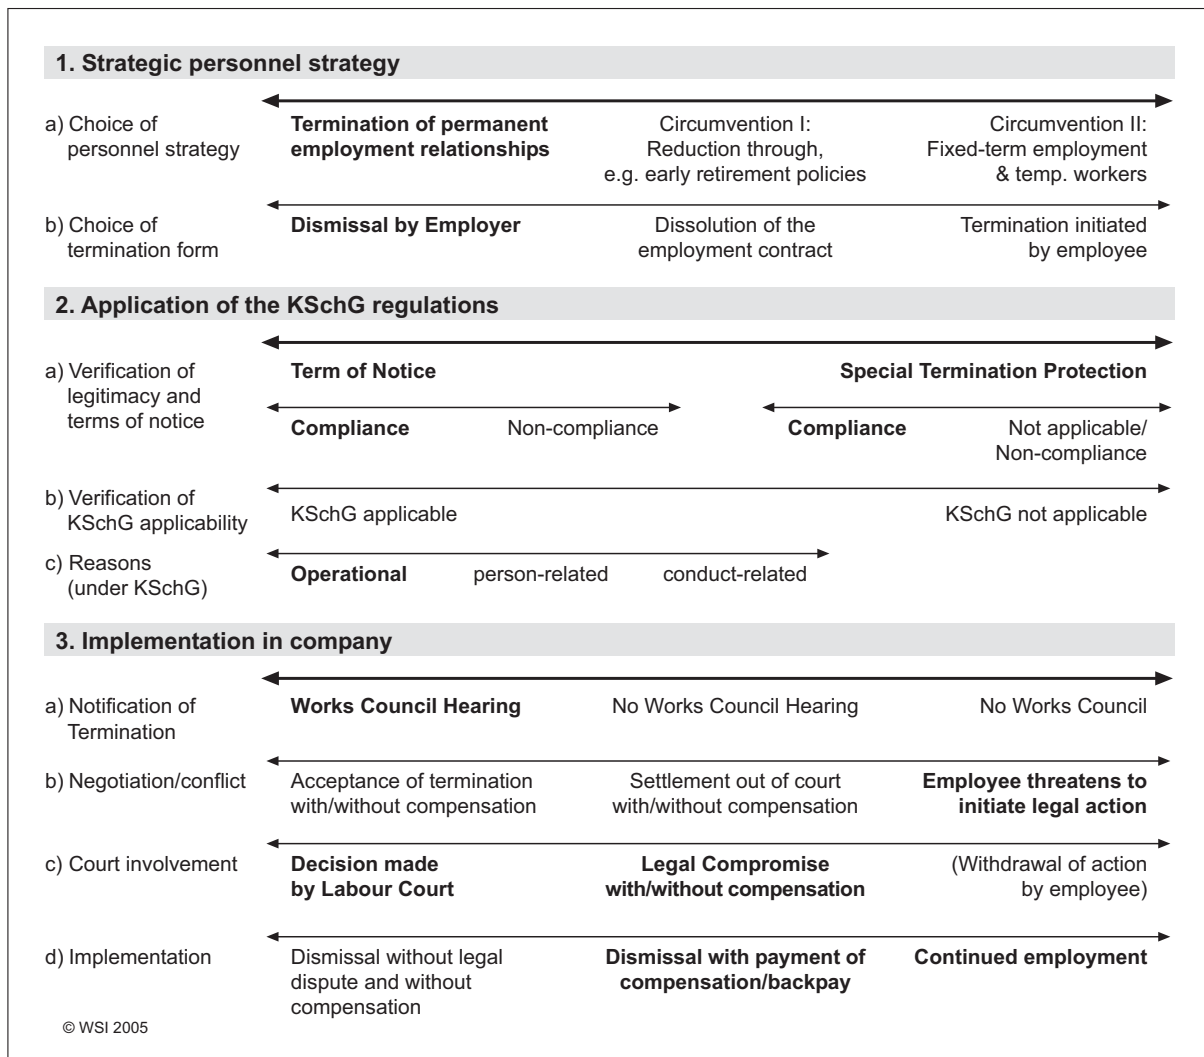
1. Strategic personnel strategy

a) Choice of personnel strategy
Termination of permanent employment relationships
Circumvention I: Reduction through, e.g. early retirement policies
Circumvention II: Fixed-term employment & temp. workers

b) Choice of termination form
Dismissal by Employer
Dissolution of the employment contract
Termination initiated by employee

2. Application of the KSchG regulations

a) Verification of legitimacy and terms of notice
Term of Notice
Special Termination Protection
Compliance
Non-compliance
Compliance
Not applicable/ Non-compliance

b) Verification of KSchG applicability
KSchG applicable
KSchG not applicable

c) Reasons (under KSchG)
Operational
person-related
conduct-related

3. Implementation in company

a) Notification of Termination
Works Council Hearing
No Works Council Hearing
No Works Council

b) Negotiation/conflict
Acceptance of termination with/without compensation
Settlement out of court with/without compensation
Employee threatens to initiate legal action

c) Court involvement
Decision made by Labour Court
Legal Compromise with/without compensation
(Withdrawal of action by employee)

d) Implementation
Dismissal without legal dispute and without compensation
Dismissal with payment of compensation/backpay
Continued employment

© WSI 2005